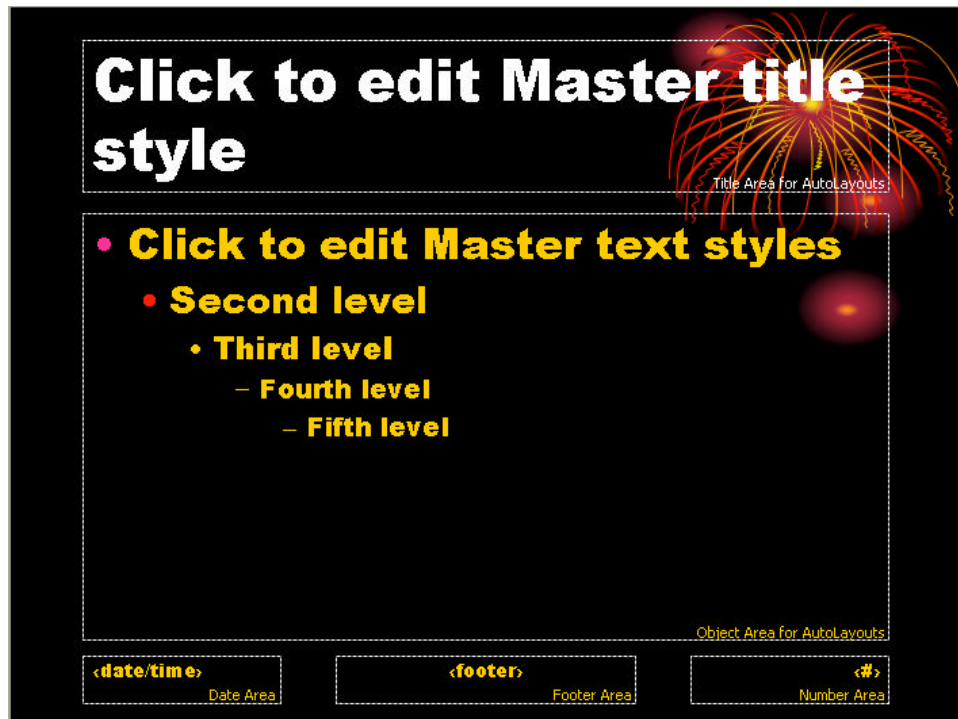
Click to edit Master title style

Title Area for AutoLayouts

• Click to edit Master text styles

• Second level

• Third level

– Fourth level

– Fifth level

Object Area for AutoLayouts

‹date/time›

Date Area

‹footer›

Footer Area

‹#›

Number Area